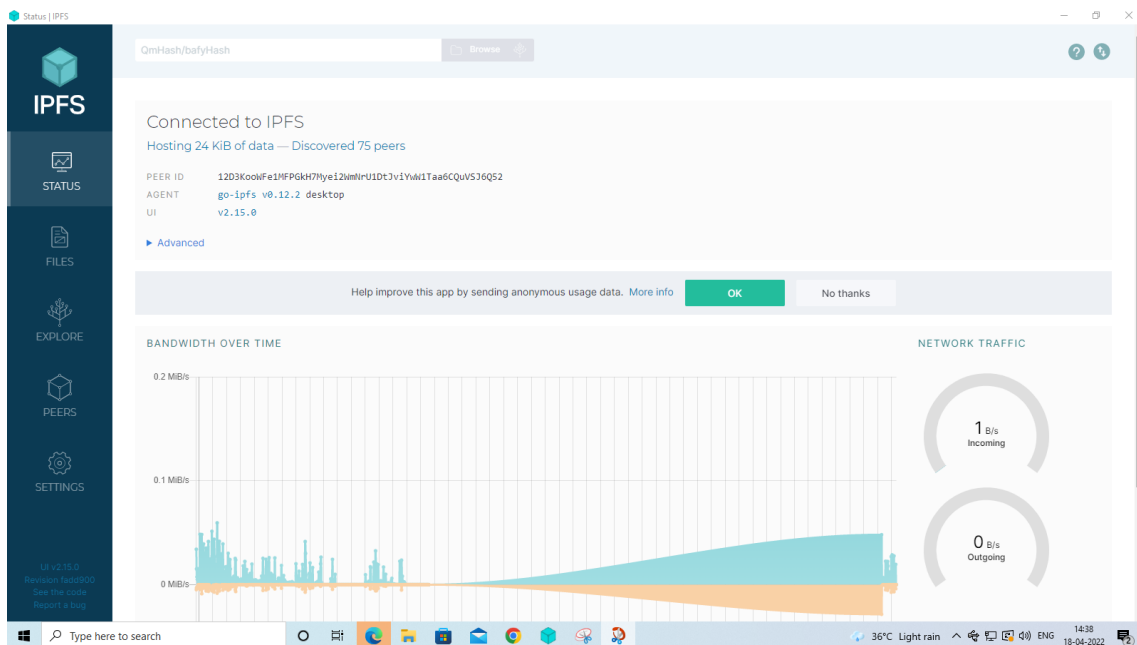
Status | IPFS

IPFS

STATUS

FILES

EXPLORE

PEERS

SETTINGS

UI v2.15.0
Revision fadd800
See the code
Report a bug

QmHash/bafyHash

Browse

Connected to IPFS

Hosting 24 KiB of data — Discovered 75 peers

PEER ID 12D3KooWFe1MFPGkH7Myei2WmNrU1DtJviYwW1Taa6CQuVSJ6Q52
AGENT go-ipfs v0.12.2 desktop
UI v2.15.0

▸ Advanced

Help improve this app by sending anonymous usage data. More info

OK

No thanks

BANDWIDTH OVER TIME

0.2 MiB/s
0.1 MiB/s
0 MiB/s

NETWORK TRAFFIC

1 B/s
Incoming

0 B/s
Outgoing

Type here to search

36°C Light rain

ENG

14:38
18-04-2022